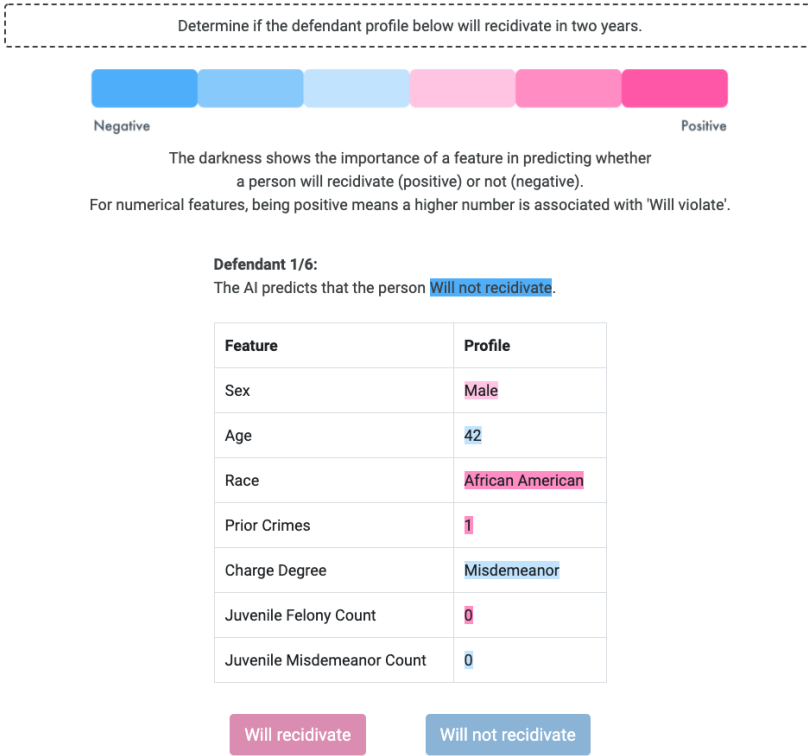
Determine if the defendant profile below will recidivate in two years.

Negative

Positive

The darkness shows the importance of a feature in predicting whether a person will recidivate (positive) or not (negative).
For numerical features, being positive means a higher number is associated with 'Will violate'.

**Defendant 1/6:**
The AI predicts that the person Will not recidivate.

| Feature | Profile |
|---|---|
| Sex | Male |
| Age | 42 |
| Race | African American |
| Prior Crimes | 1 |
| Charge Degree | Misdemeanor |
| Juvenile Felony Count | 0 |
| Juvenile Misdemeanor Count | 0 |

Will recidivate

Will not recidivate